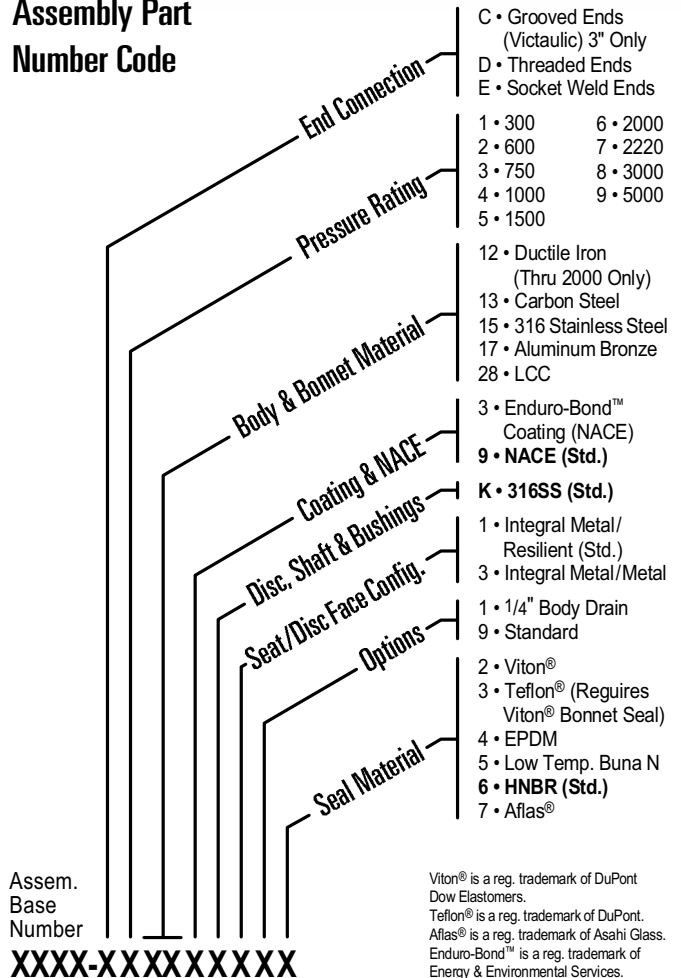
Assembly Part Number Code

End Connection

C • Grooved Ends (Victaulic) 3" Only
D • Threaded Ends
E • Socket Weld Ends

Pressure Rating

1 • 300
2 • 600
3 • 750
4 • 1000
5 • 1500
6 • 2000
7 • 2220
8 • 3000
9 • 5000

Body & Bonnet Material

12 • Ductile Iron (Thru 2000 Only)
13 • Carbon Steel
15 • 316 Stainless Steel
17 • Aluminum Bronze
28 • LCC

Coating & NACE

3 • Enduro-Bond™ Coating (NACE)
**9 • NACE (Std.)**

Disc, Shaft & Bushings

**K • 316SS (Std.)**

Seat/Disc Face Config.

1 • Integral Metal/ Resilient (Std.)
3 • Integral Metal/Metal

Options

1 • 1/4" Body Drain
9 • Standard

Seal Material

2 • Viton®
3 • Teflon® (Reguires Viton® Bonnet Seal)
4 • EPDM
5 • Low Temp. Buna N
**6 • HNBR (Std.)**
7 • Aflas®

Assem. Base Number

XXXX-XXXXXXXXX

Viton® is a reg. trademark of DuPont Dow Elastomers.
Teflon® is a reg. trademark of DuPont.
Aflas® is a reg. trademark of Asahi Glass.
Enduro-Bond™ is a reg. trademark of Energy & Environmental Services.